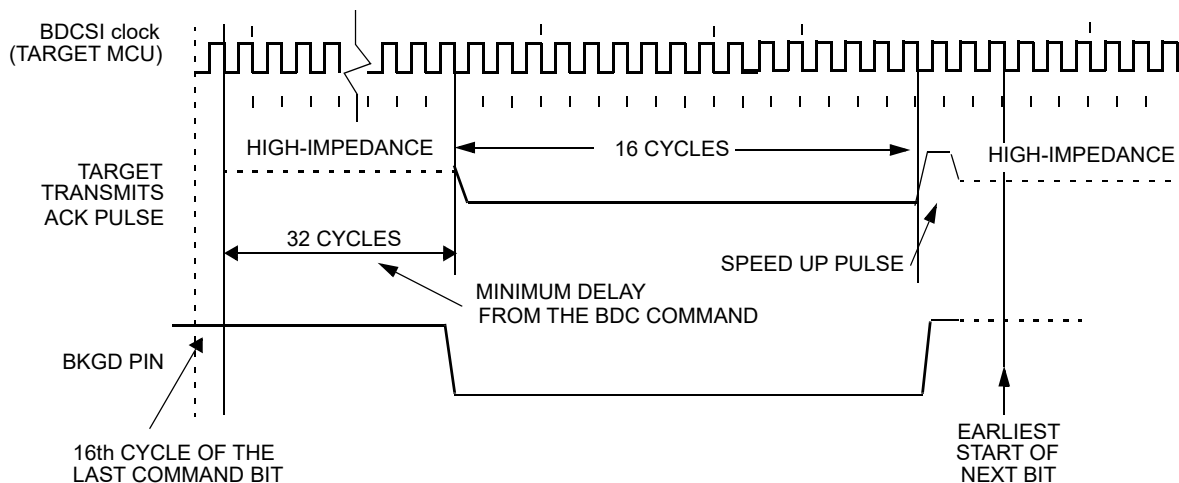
BDCSI clock
(TARGET MCU)

HIGH-IMPEDANCE

16 CYCLES

HIGH-IMPEDANCE

TARGET
TRANSMITS
ACK PULSE

32 CYCLES

SPEED UP PULSE

MINIMUM DELAY
FROM THE BDC COMMAND

BKGD PIN

16th CYCLE OF THE
LAST COMMAND BIT

EARLIEST
START OF
NEXT BIT